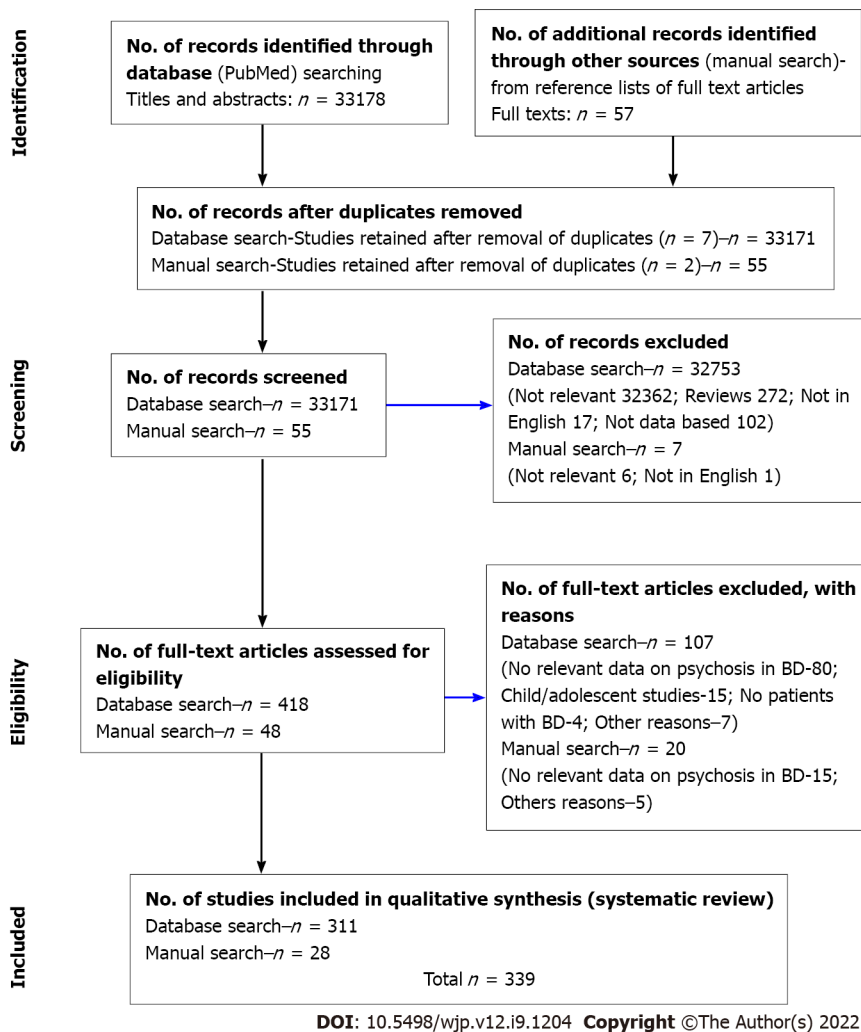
Identification

No. of records identified through database (PubMed) searching
Titles and abstracts: $n$ = 33178

No. of additional records identified through other sources (manual search)-from reference lists of full text articles
Full texts: $n$ = 57

No. of records after duplicates removed
Database search-Studies retained after removal of duplicates ($n$ = 7)–$n$ = 33171
Manual search-Studies retained after removal of duplicates ($n$ = 2)–$n$ = 55

Screening

No. of records screened
Database search–$n$ = 33171
Manual search–$n$ = 55

No. of records excluded
Database search–$n$ = 32753
(Not relevant 32362; Reviews 272; Not in English 17; Not data based 102)
Manual search–$n$ = 7
(Not relevant 6; Not in English 1)

Eligibility

No. of full-text articles assessed for eligibility
Database search–$n$ = 418
Manual search–$n$ = 48

No. of full-text articles excluded, with reasons
Database search–$n$ = 107
(No relevant data on psychosis in BD-80; Child/adolescent studies-15; No patients with BD-4; Other reasons–7)
Manual search–$n$ = 20
(No relevant data on psychosis in BD-15; Others reasons–5)

Included

No. of studies included in qualitative synthesis (systematic review)
Database search–$n$ = 311
Manual search–$n$ = 28
Total $n$ = 339

DOI: 10.5498/wjp.v12.i9.1204 Copyright ©The Author(s) 2022